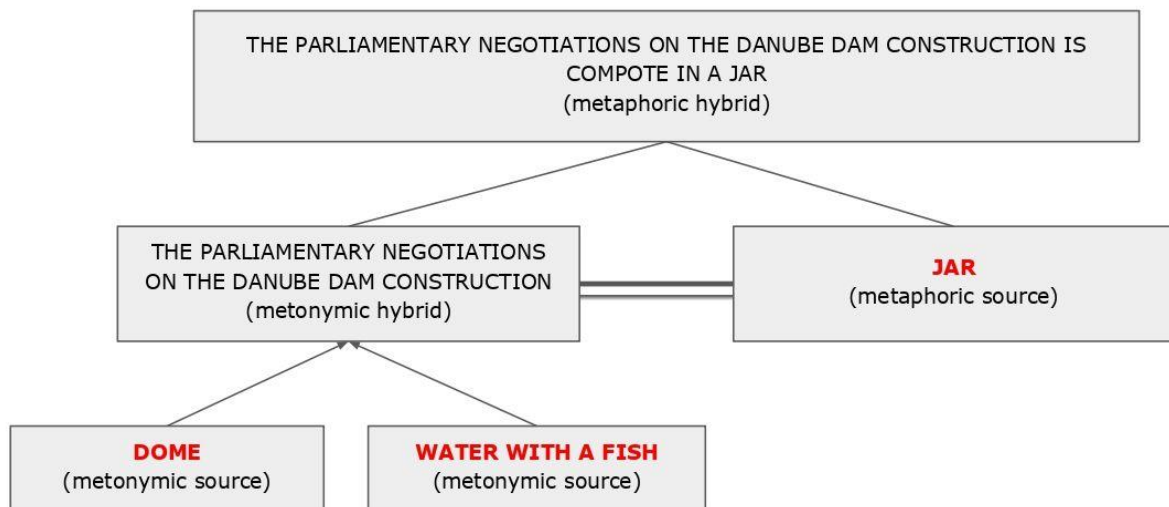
THE PARLIAMENTARY NEGOTIATIONS ON THE DANUBE DAM CONSTRUCTION IS COMPOTE IN A JAR
(metaphoric hybrid)

THE PARLIAMENTARY NEGOTIATIONS ON THE DANUBE DAM CONSTRUCTION
(metonymic hybrid)

JAR
(metaphoric source)

DOME
(metonymic source)

WATER WITH A FISH
(metonymic source)